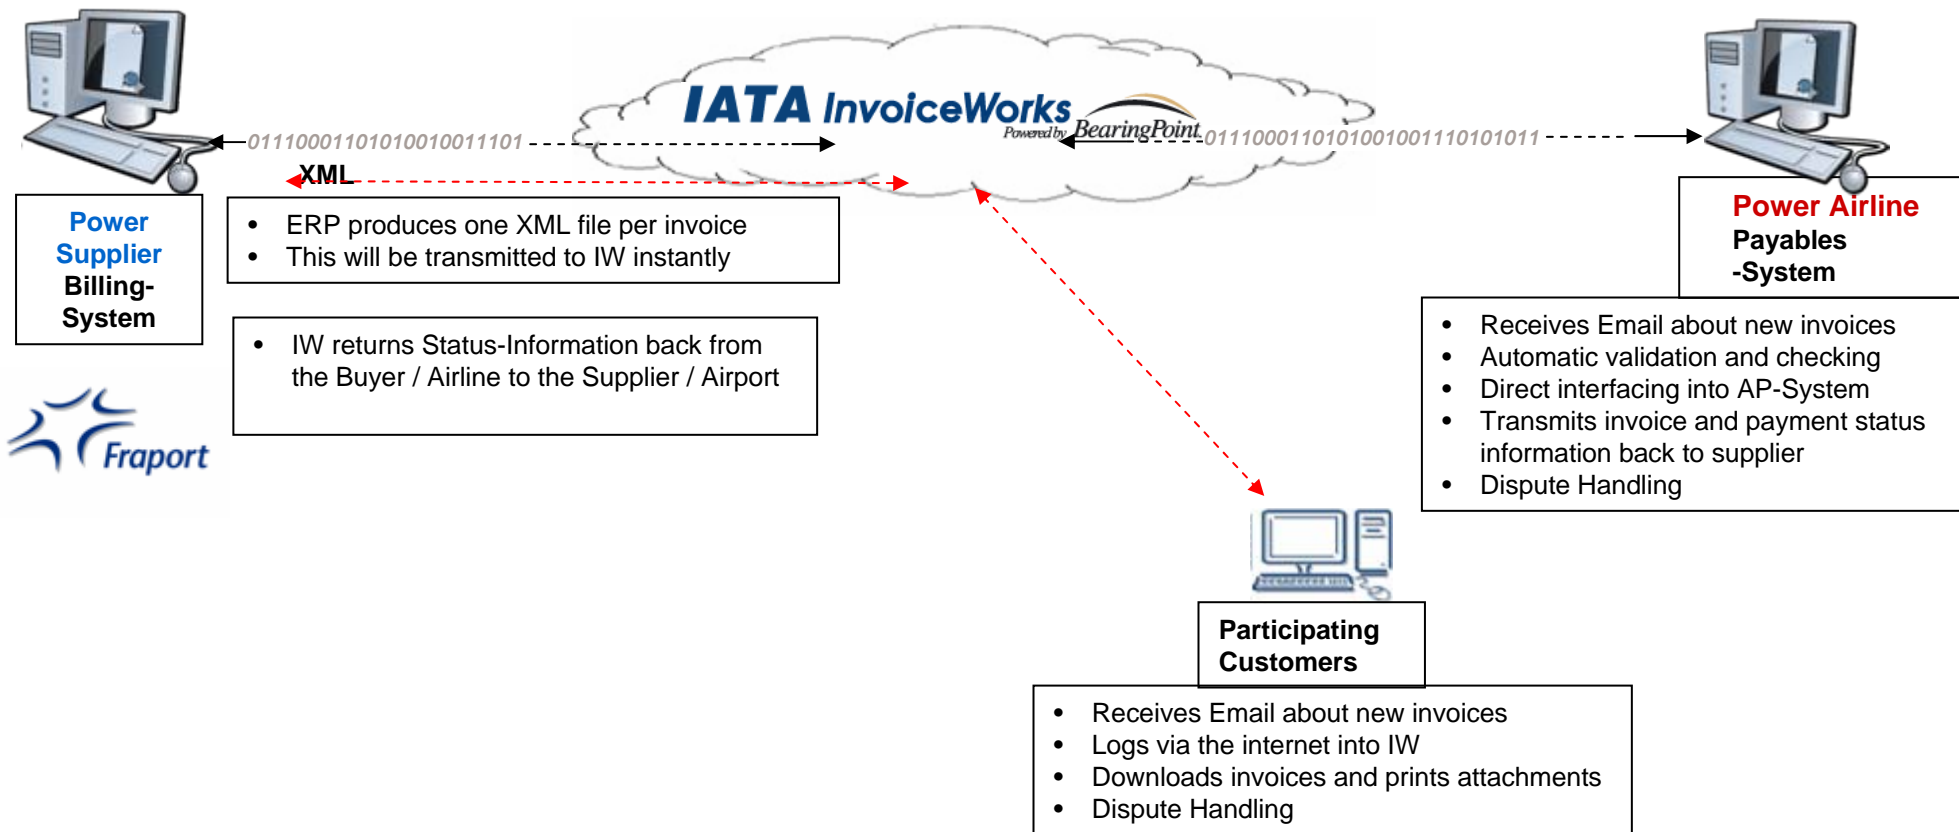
IATA InvoiceWorks

Powered by BearingPoint

0111000110101001001101

01110001101010010011101010​11

XML

Power Supplier Billing-System

Fraport

- ERP produces one XML file per invoice
- This will be transmitted to IW instantly

- IW returns Status-Information back from the Buyer / Airline to the Supplier / Airport

Power Airline Payables -System

- Receives Email about new invoices
- Automatic validation and checking
- Direct interfacing into AP-System
- Transmits invoice and payment status information back to supplier
- Dispute Handling

Participating Customers

- Receives Email about new invoices
- Logs via the internet into IW
- Downloads invoices and prints attachments
- Dispute Handling